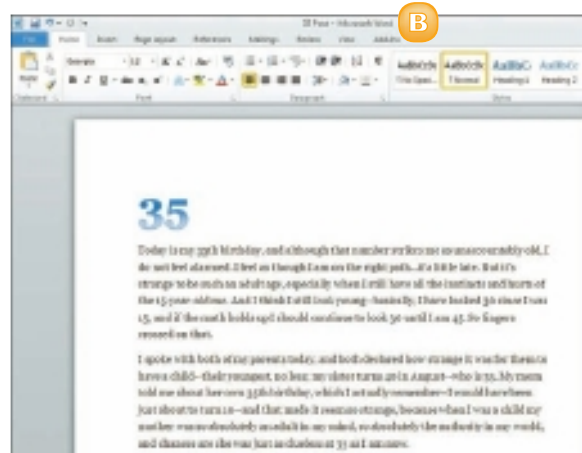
B

35 - Microsoft Word

File Home Insert Page Layout References Mailings Review View Add-Ins

AaBbCcDc AaBbCcDc AaBbC AaBbC

¶ No Spaci... ¶ Normal Heading 1 Heading 2

Paste

Clipboard Font Paragraph Styles

35

Today is my 35th birthday, and although that number strikes me as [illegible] old, I do not feel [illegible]. I feel as though I am on the right path... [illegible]

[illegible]

I spoke with both of my parents today, and both declared how strange it was for them to have a child—their youngest, no less: my sister turns 40 in August—who is 35. My mom told me about her own 35th birthday, which I actually remember—I would have been just about to turn 10—and that made it seem more strange, because when I was a child my mother was absolutely an adult in my mind, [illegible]